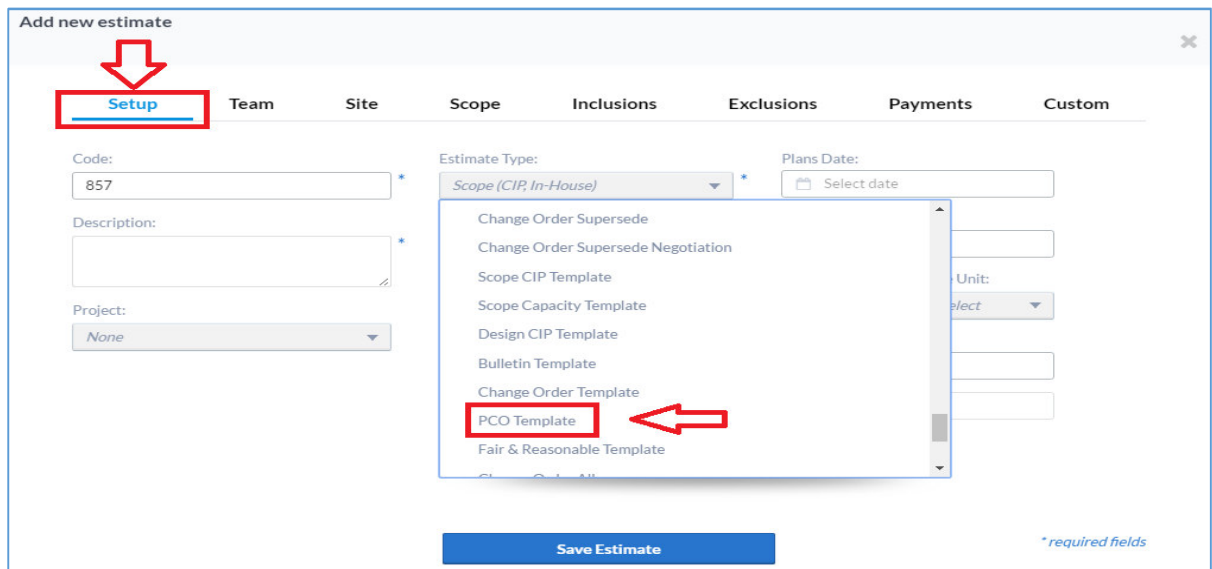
Add new estimate

Setup Team Site Scope Inclusions Exclusions Payments Custom

Code:
857 *

Description:
*

Project:
None

Estimate Type:
Scope (CIP, In-House) *

Change Order Supersede
Change Order Supersede Negotiation
Scope CIP Template
Scope Capacity Template
Design CIP Template
Bulletin Template
Change Order Template
PCO Template
Fair & Reasonable Template
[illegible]

Plans Date:
Select date

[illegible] Unit:
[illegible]elect

Save Estimate

* required fields